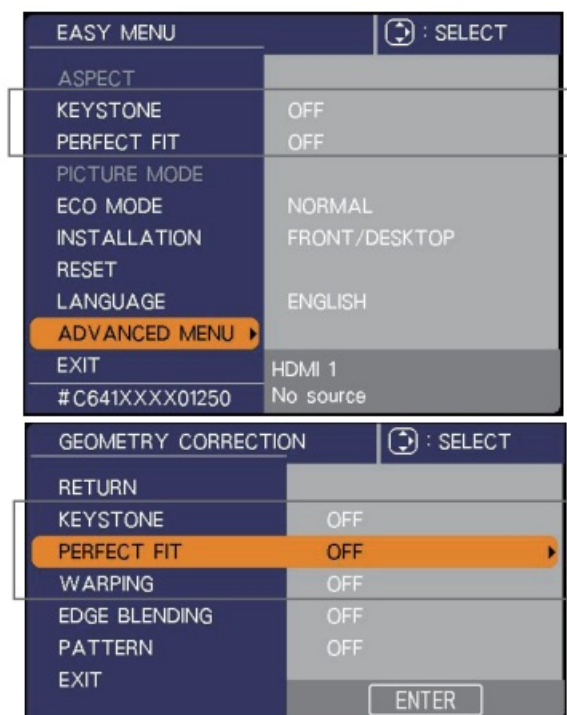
EASY MENU
: SELECT

ASPECT
KEYSTONE OFF
PERFECT FIT OFF
PICTURE MODE
ECO MODE NORMAL
INSTALLATION FRONT/DESKTOP
RESET
LANGUAGE ENGLISH
ADVANCED MENU
EXIT
HDMI 1
No source
#C641XXXX01250

GEOMETRY CORRECTION
: SELECT

RETURN
KEYSTONE OFF
PERFECT FIT OFF
WARPING OFF
EDGE BLENDING OFF
PATTERN OFF
EXIT
ENTER